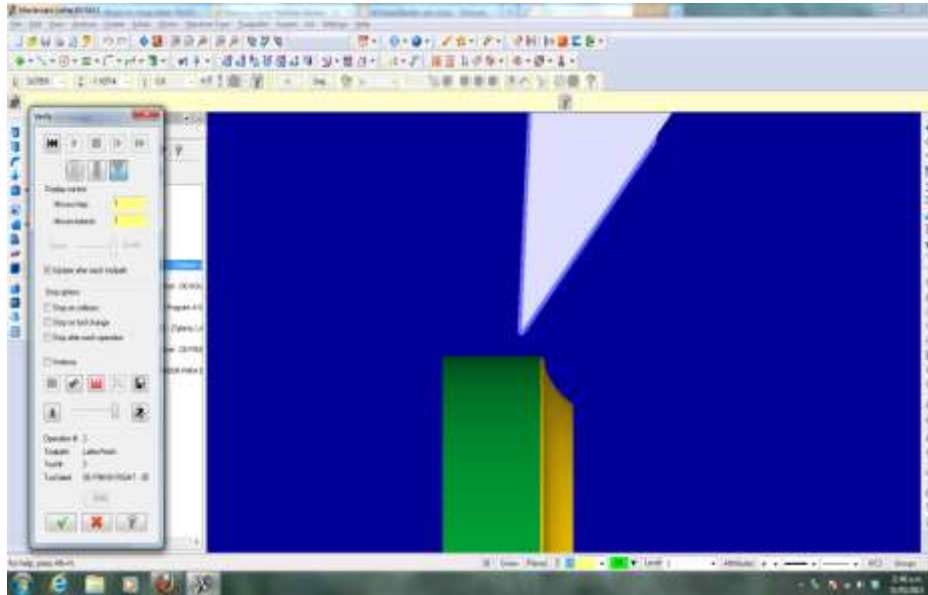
Mastercam Lathe X5 MU1

Verify

Display control

Moves/step

Moves/refresh

Update after each toolpath

Stop options

Stop on collision

Stop on tool change

Stop after each operation

Operation #: 3

Toolpath: Lathe Finish

Tool #: 3

Tool name: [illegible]

For help, press Alt+H.